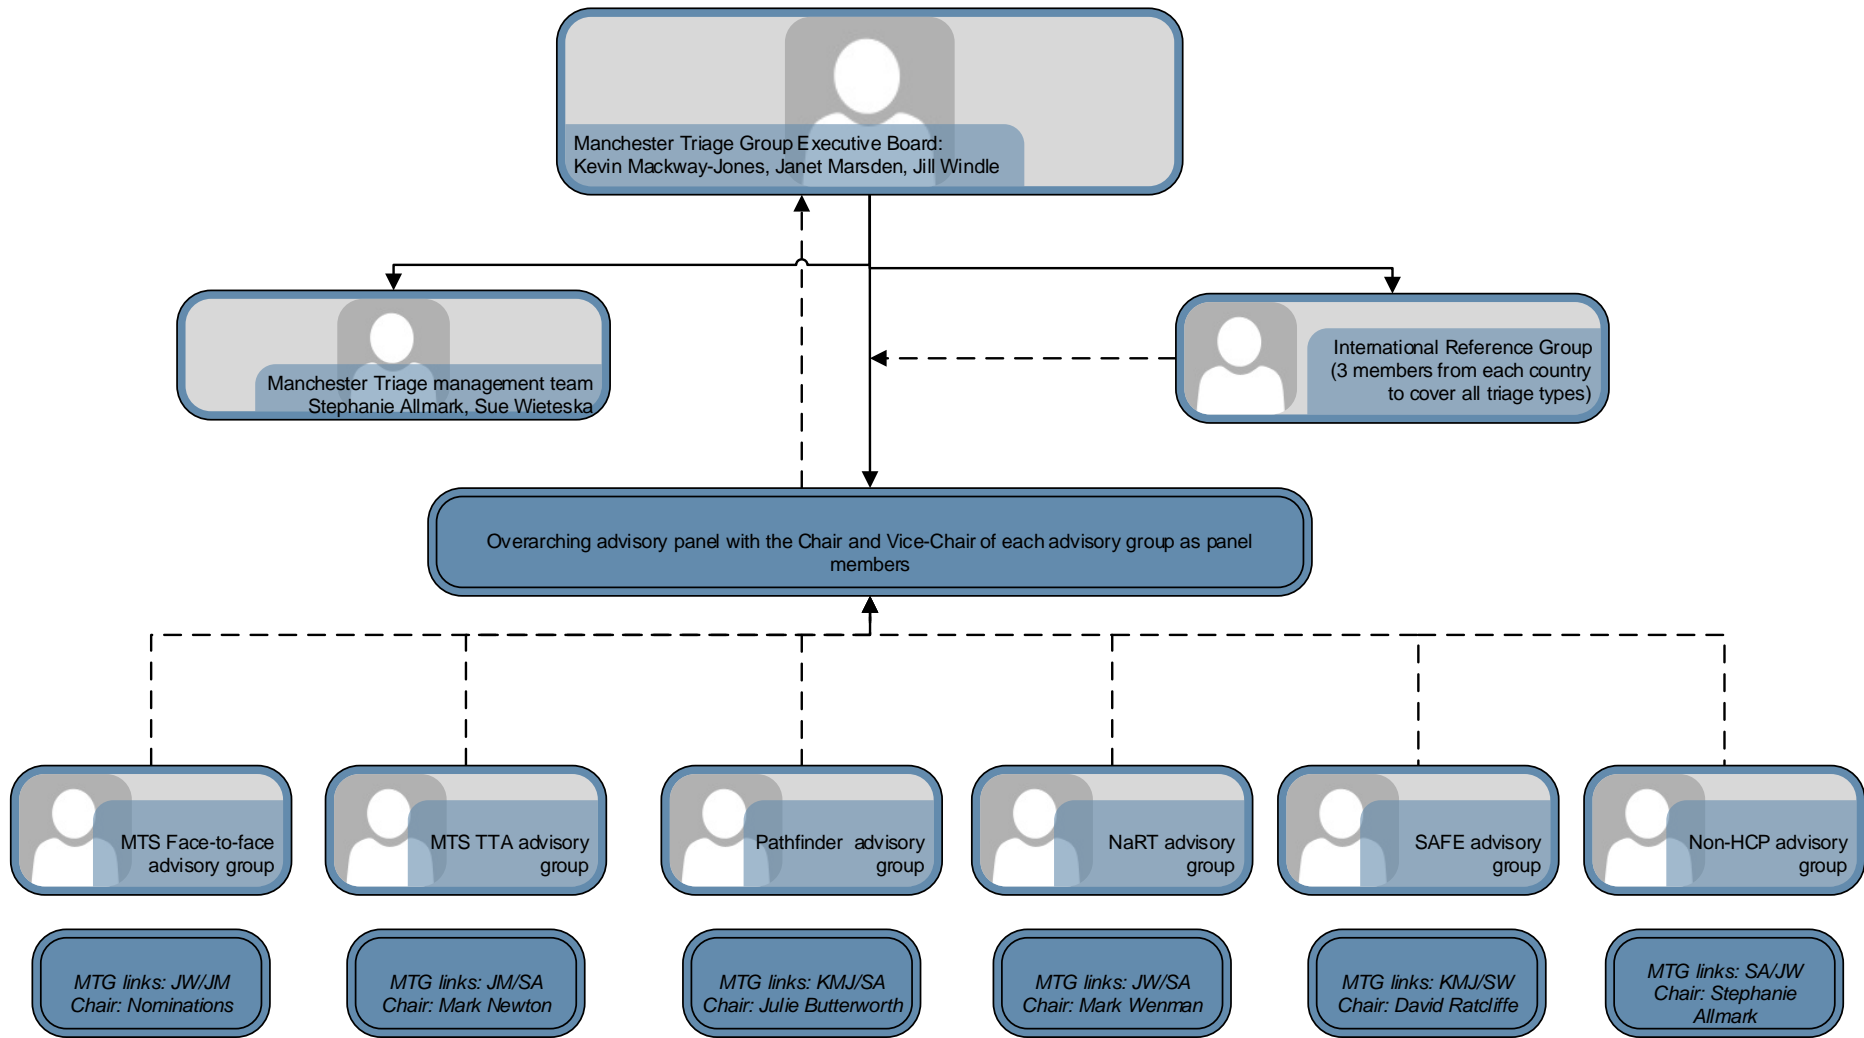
Manchester Triage Group Executive Board:
Kevin Mackway-Jones, Janet Marsden, Jill Windle

Manchester Triage management team
Stephanie Allmark, Sue Wieteska

International Reference Group
(3 members from each country
to cover all triage types)

Overarching advisory panel with the Chair and Vice-Chair of each advisory group as panel members

MTS Face-to-face advisory group

MTS TTA advisory group

Pathfinder advisory group

NaRT advisory group

SAFE advisory group

Non-HCP advisory group

MTG links: JW/JM
Chair: Nominations

MTG links: JM/SA
Chair: Mark Newton

MTG links: KMJ/SA
Chair: Julie Butterworth

MTG links: JW/SA
Chair: Mark Wenman

MTG links: KMJ/SW
Chair: David Ratcliffe

MTG links: SA/JW
Chair: Stephanie Allmark